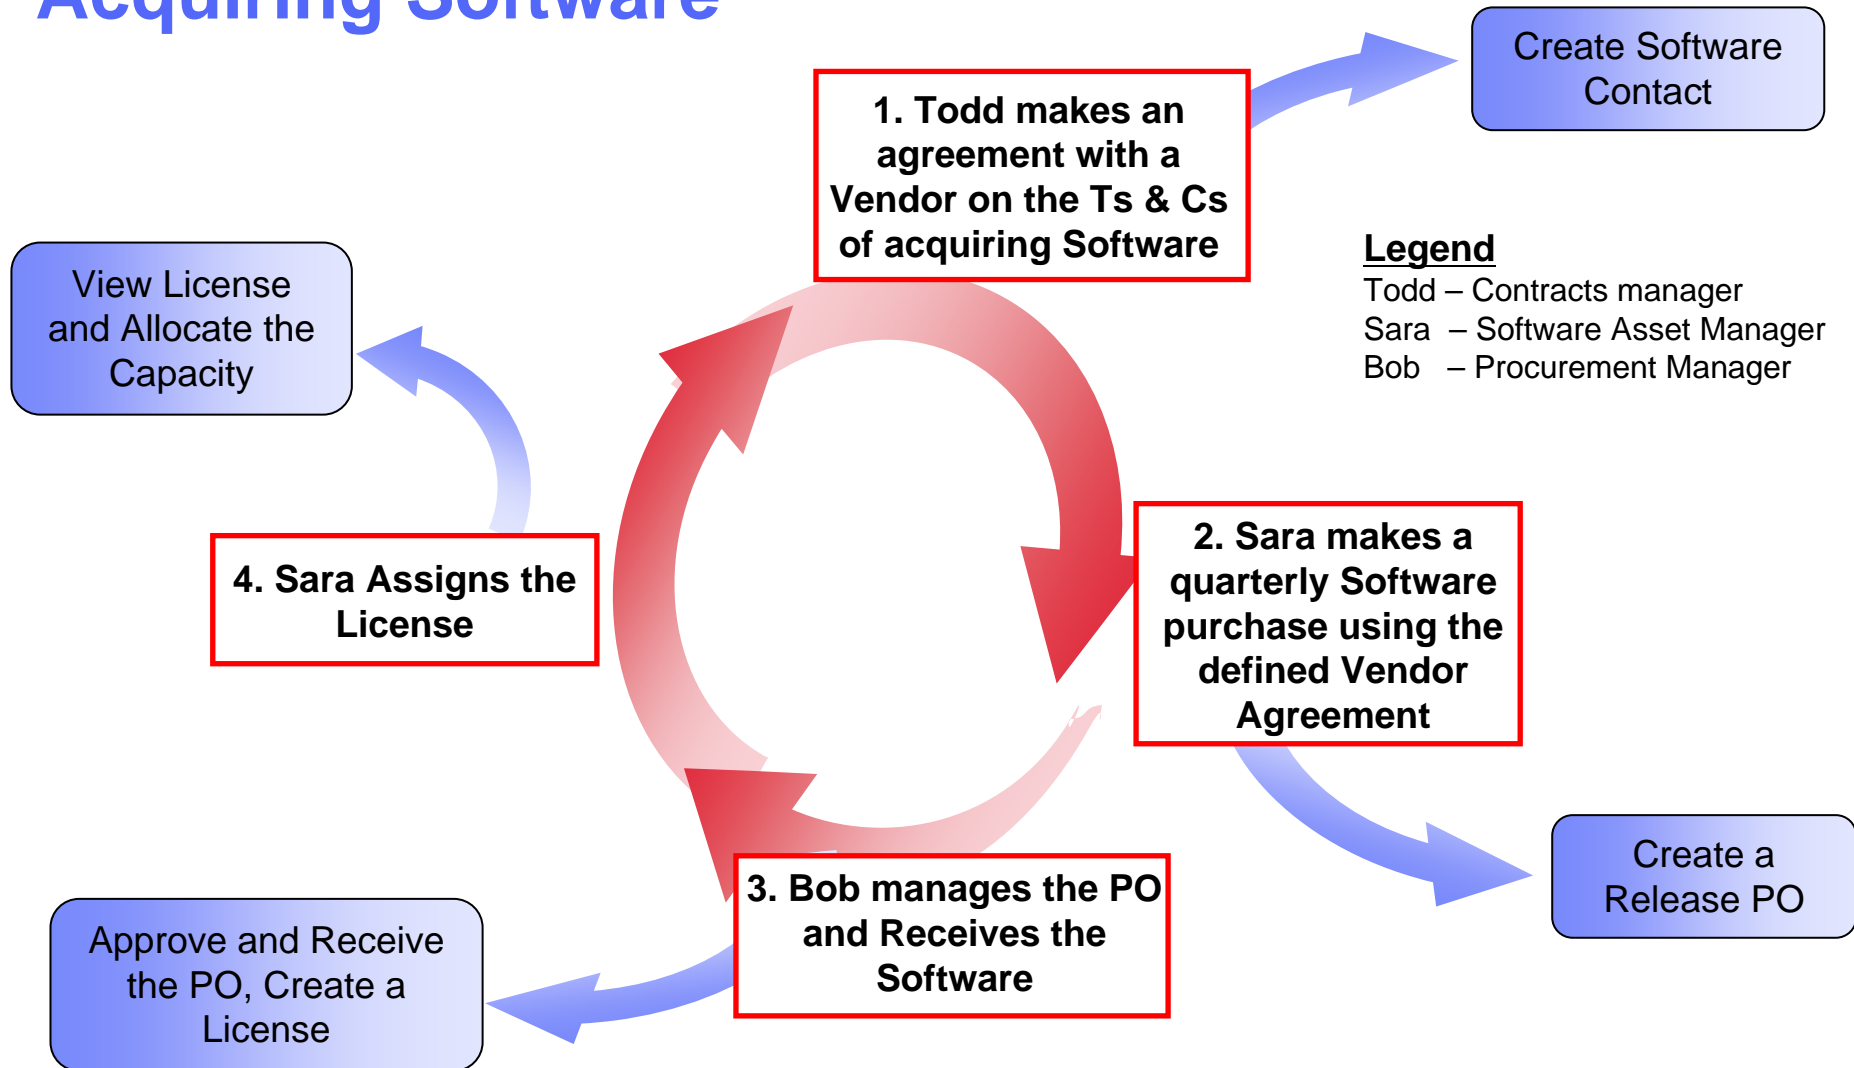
Acquiring Software

Create Software Contact

1. Todd makes an agreement with a Vendor on the Ts & Cs of acquiring Software

Legend
Todd – Contracts manager
Sara – Software Asset Manager
Bob – Procurement Manager

View License and Allocate the Capacity

2. Sara makes a quarterly Software purchase using the defined Vendor Agreement

4. Sara Assigns the License

Create a Release PO

3. Bob manages the PO and Receives the Software

Approve and Receive the PO, Create a License